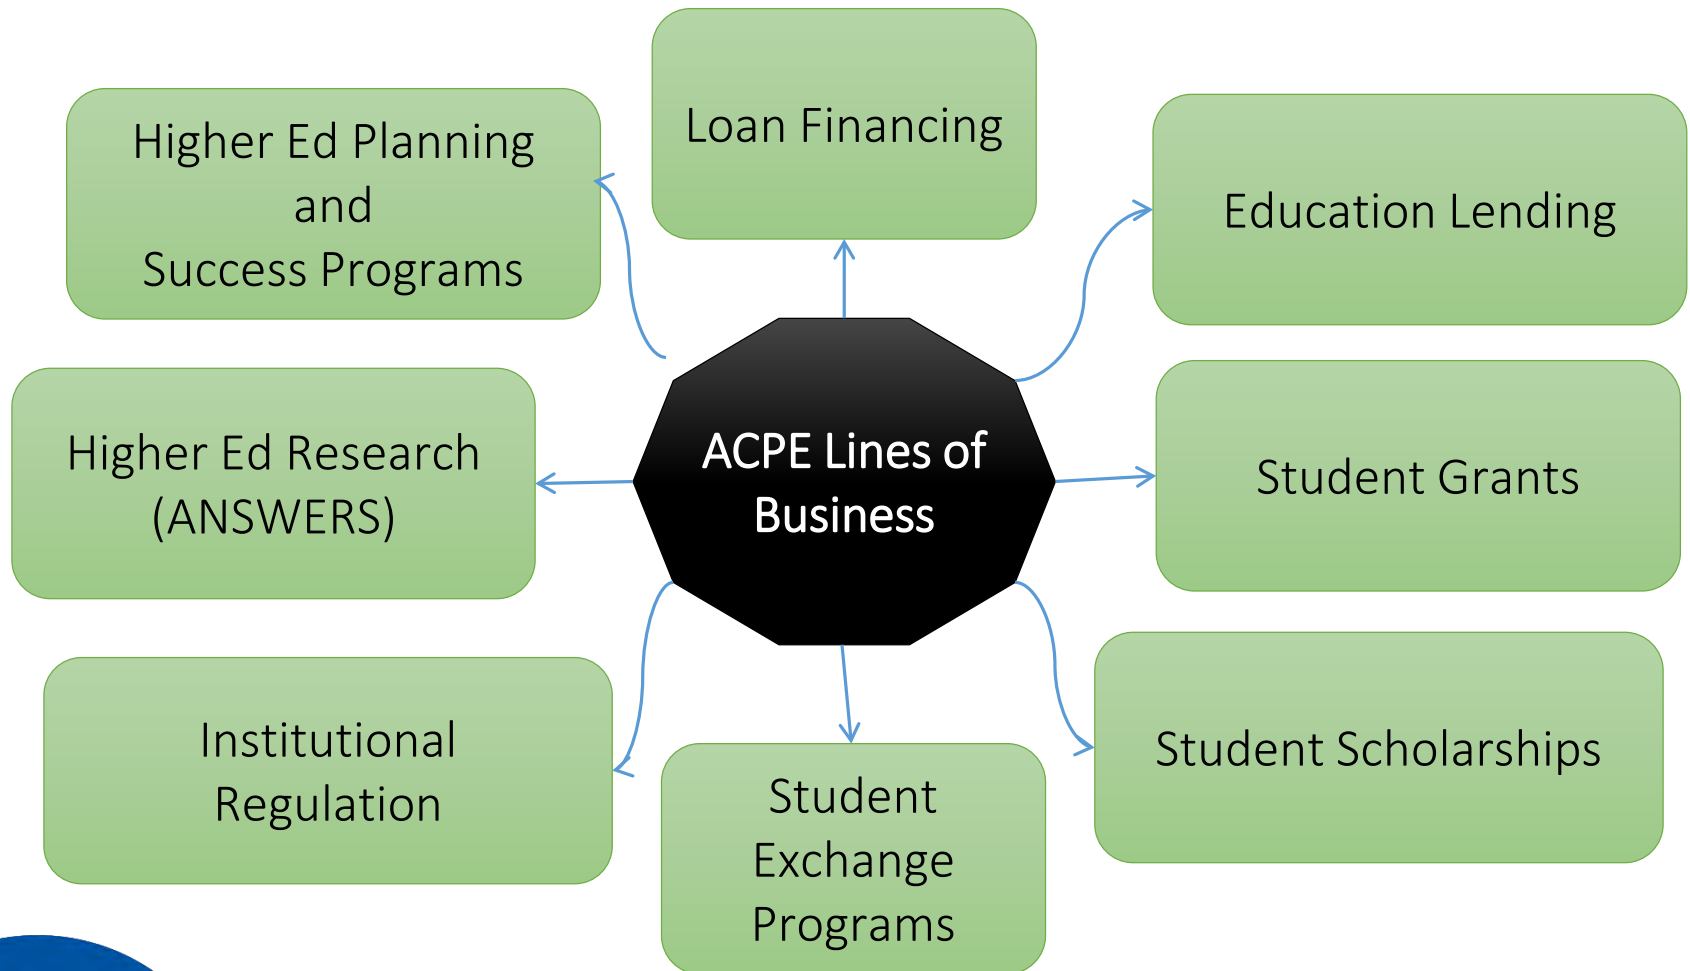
Loan Financing

Higher Ed Planning and Success Programs

Education Lending

ACPE Lines of Business

Higher Ed Research (ANSWERS)

Student Grants

Institutional Regulation

Student Exchange Programs

Student Scholarships